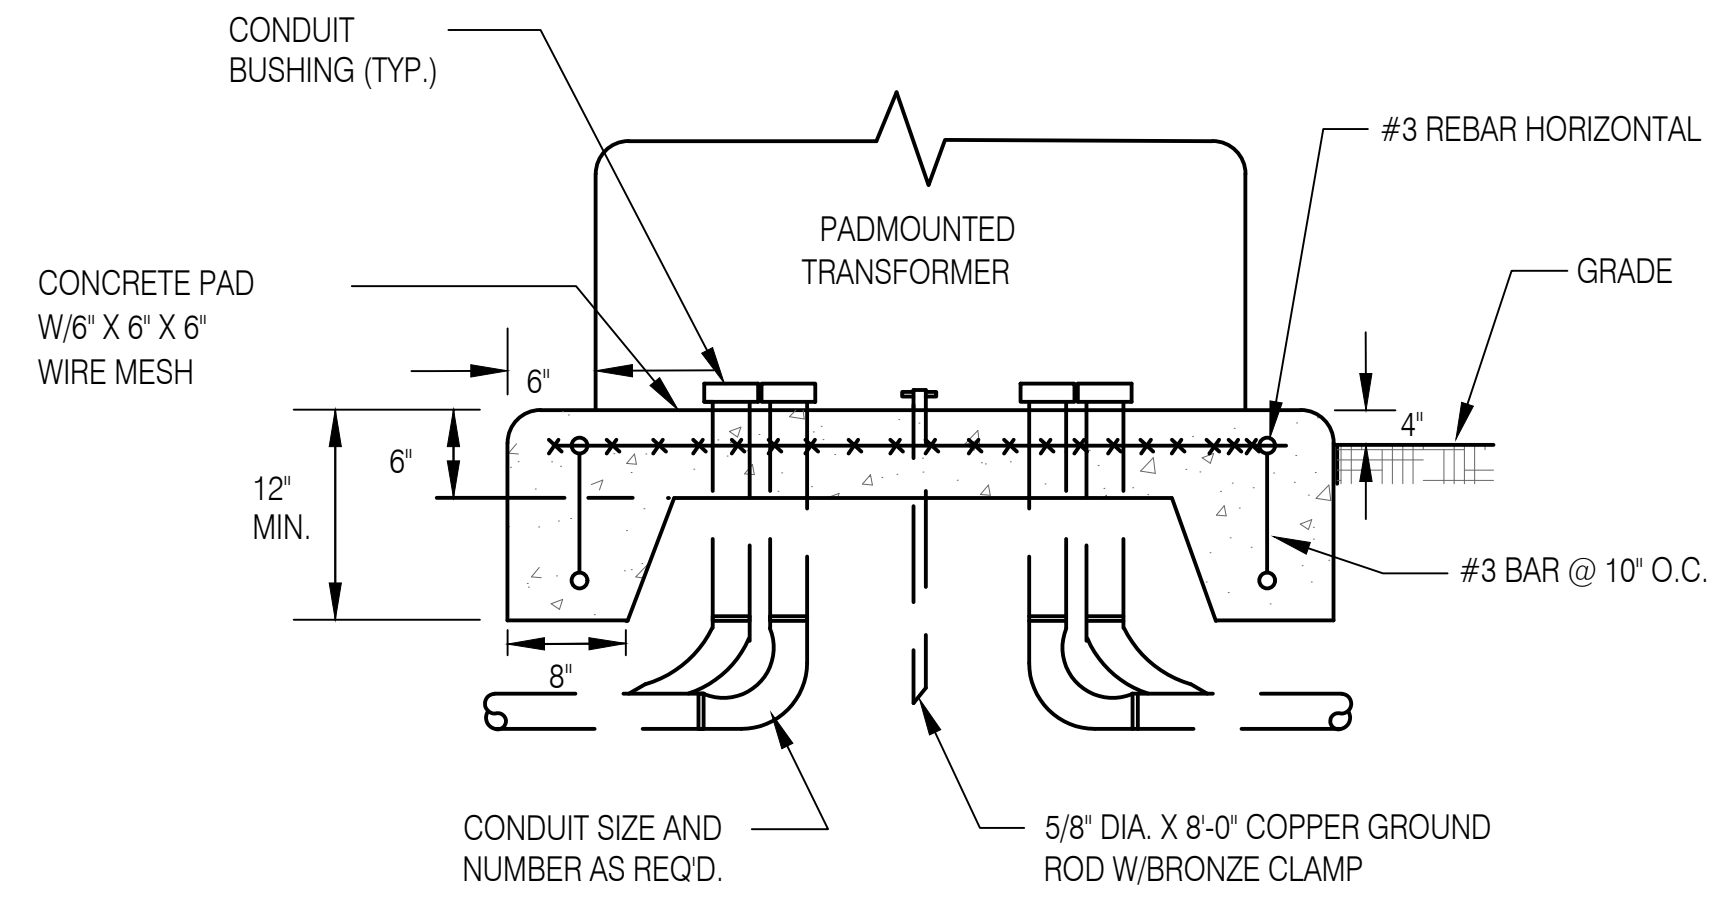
CONDUIT BUSHING (TYP.)

#3 REBAR HORIZONTAL

PADMOUNTED TRANSFORMER

CONCRETE PAD W/6" X 6" X 6" WIRE MESH

GRADE

6"

4"

6"

12" MIN.

#3 BAR @ 10" O.C.

8"

CONDUIT SIZE AND NUMBER AS REQ'D.

5/8" DIA. X 8'-0" COPPER GROUND ROD W/BRONZE CLAMP